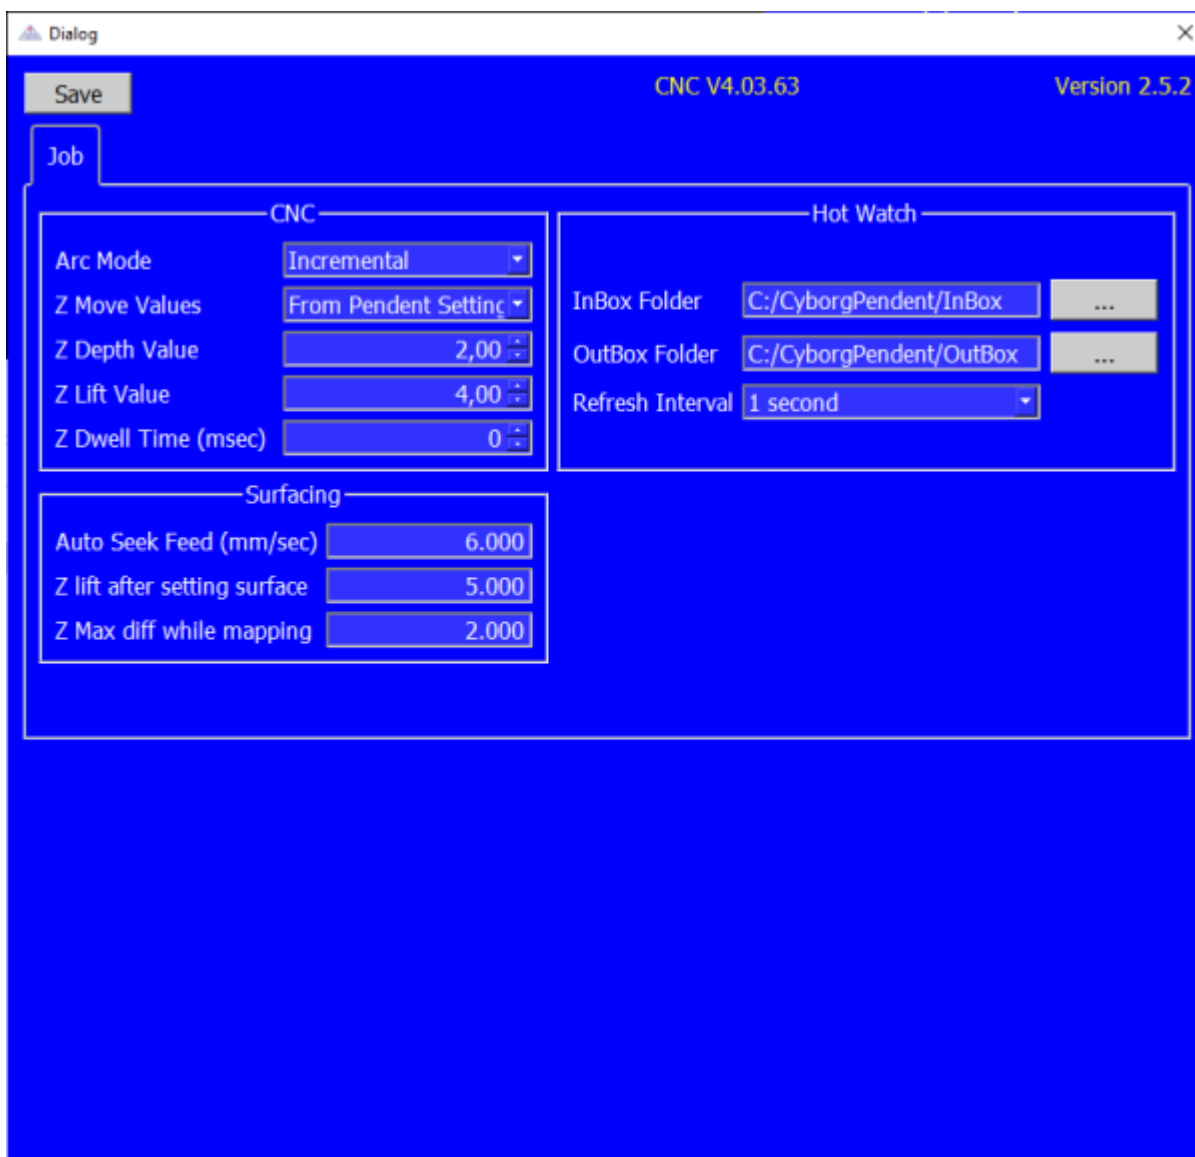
Dialog ×

Save

CNC V4.03.63

Version 2.5.2

Job

CNC

Arc Mode Incremental

Z Move Values From Pendent Settinc

Z Depth Value 2,00

Z Lift Value 4,00

Z Dwell Time (msec) 0

Hot Watch

InBox Folder C:/CyborgPendent/InBox ...

OutBox Folder C:/CyborgPendent/OutBox ...

Refresh Interval 1 second

Surfacing

Auto Seek Feed (mm/sec) 6.000

Z lift after setting surface 5.000

Z Max diff while mapping 2.000